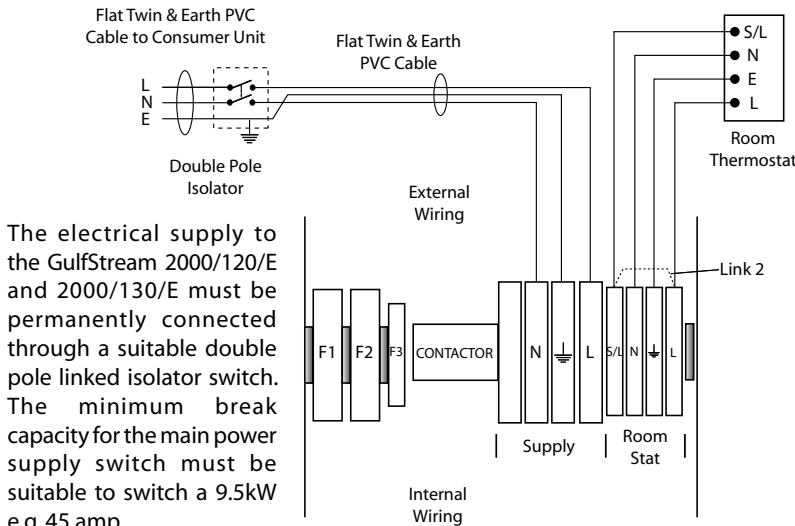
Flat Twin & Earth PVC Cable to Consumer Unit

Flat Twin & Earth PVC Cable

L
N
E

Double Pole Isolator

S/L
N
E
L

Room Thermostat

External Wiring

Link 2

The electrical supply to the GulfStream 2000/120/E and 2000/130/E must be permanently connected through a suitable double pole linked isolator switch. The minimum break capacity for the main power supply switch must be suitable to switch a 9.5kW e.g 45 amp.

F1
F2
F3
CONTACTOR
N
L
S/L
N
L

Supply

Room Stat

Internal Wiring